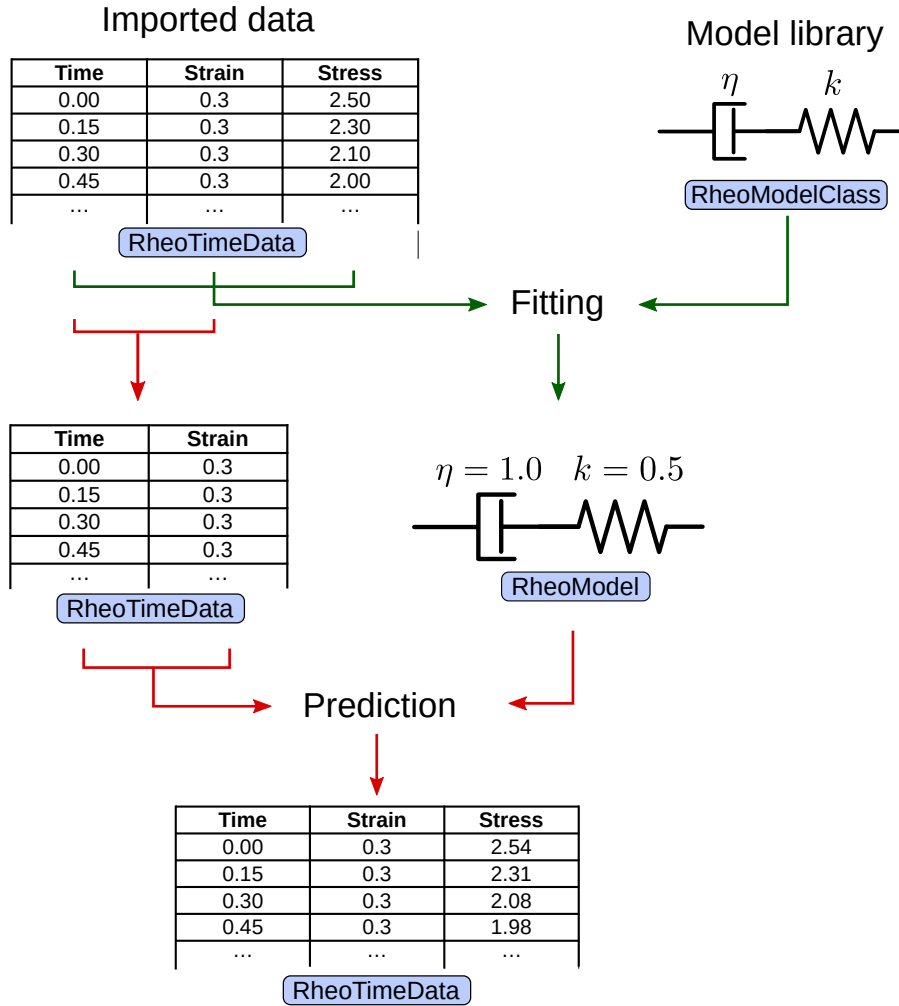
Imported data

| Time | Strain | Stress |
|---|---|---|
| 0.00 | 0.3 | 2.50 |
| 0.15 | 0.3 | 2.30 |
| 0.30 | 0.3 | 2.10 |
| 0.45 | 0.3 | 2.00 |
| … | … | … |

RheoTimeData

Model library

$\eta$ $k$

RheoModelClass

Fitting

| Time | Strain |
|---|---|
| 0.00 | 0.3 |
| 0.15 | 0.3 |
| 0.30 | 0.3 |
| 0.45 | 0.3 |
| … | … |

RheoTimeData

$\eta = 1.0 \quad k = 0.5$

RheoModel

Prediction

| Time | Strain | Stress |
|---|---|---|
| 0.00 | 0.3 | 2.54 |
| 0.15 | 0.3 | 2.31 |
| 0.30 | 0.3 | 2.08 |
| 0.45 | 0.3 | 1.98 |
| … | … | … |

RheoTimeData